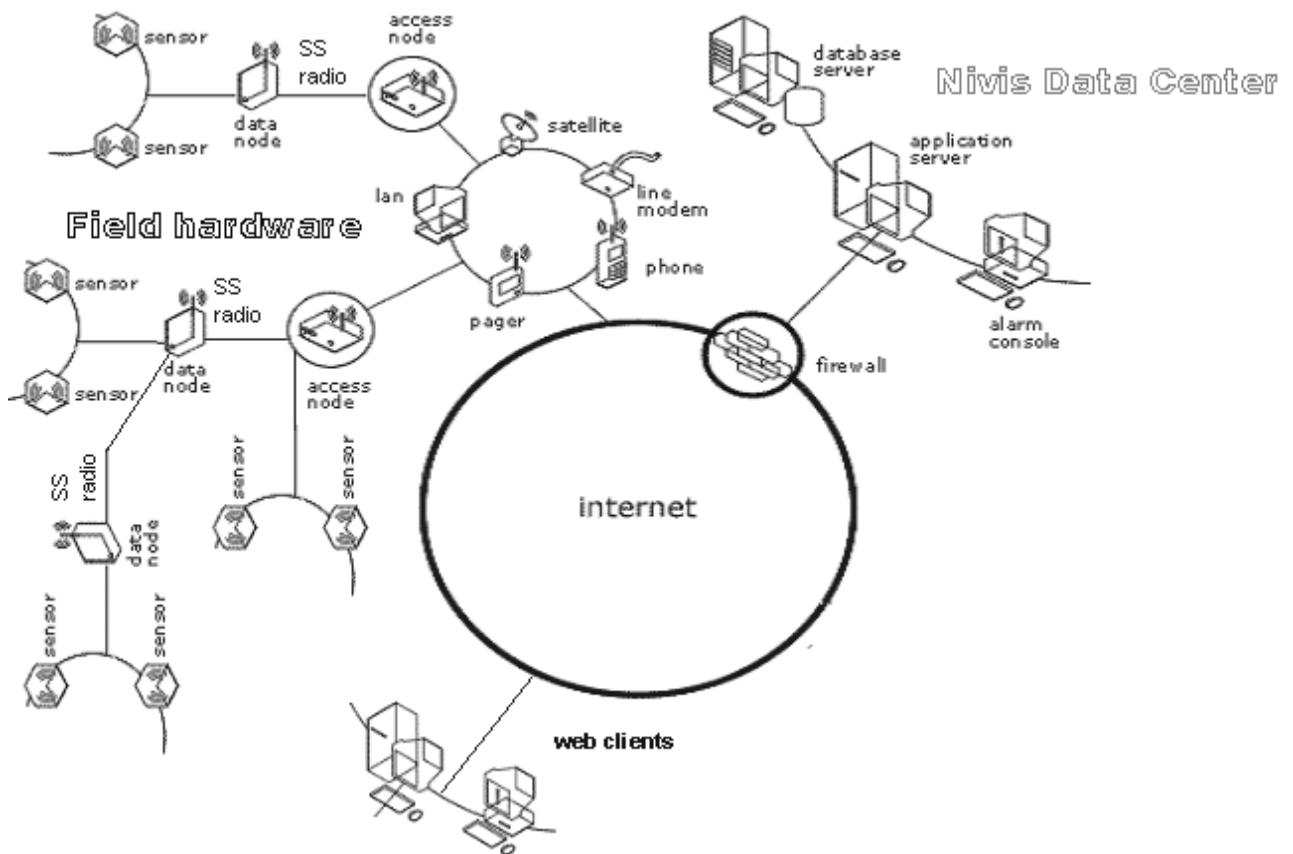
sensor
sensor
SS radio
data node
access node
satellite
database server
Nivis Data Center
application server
lan
line modem
Field hardware
phone
sensor
sensor
SS radio
data node
access node
pager
firewall
alarm console
SS radio
data node
sensor
sensor
internet
sensor
sensor
web clients